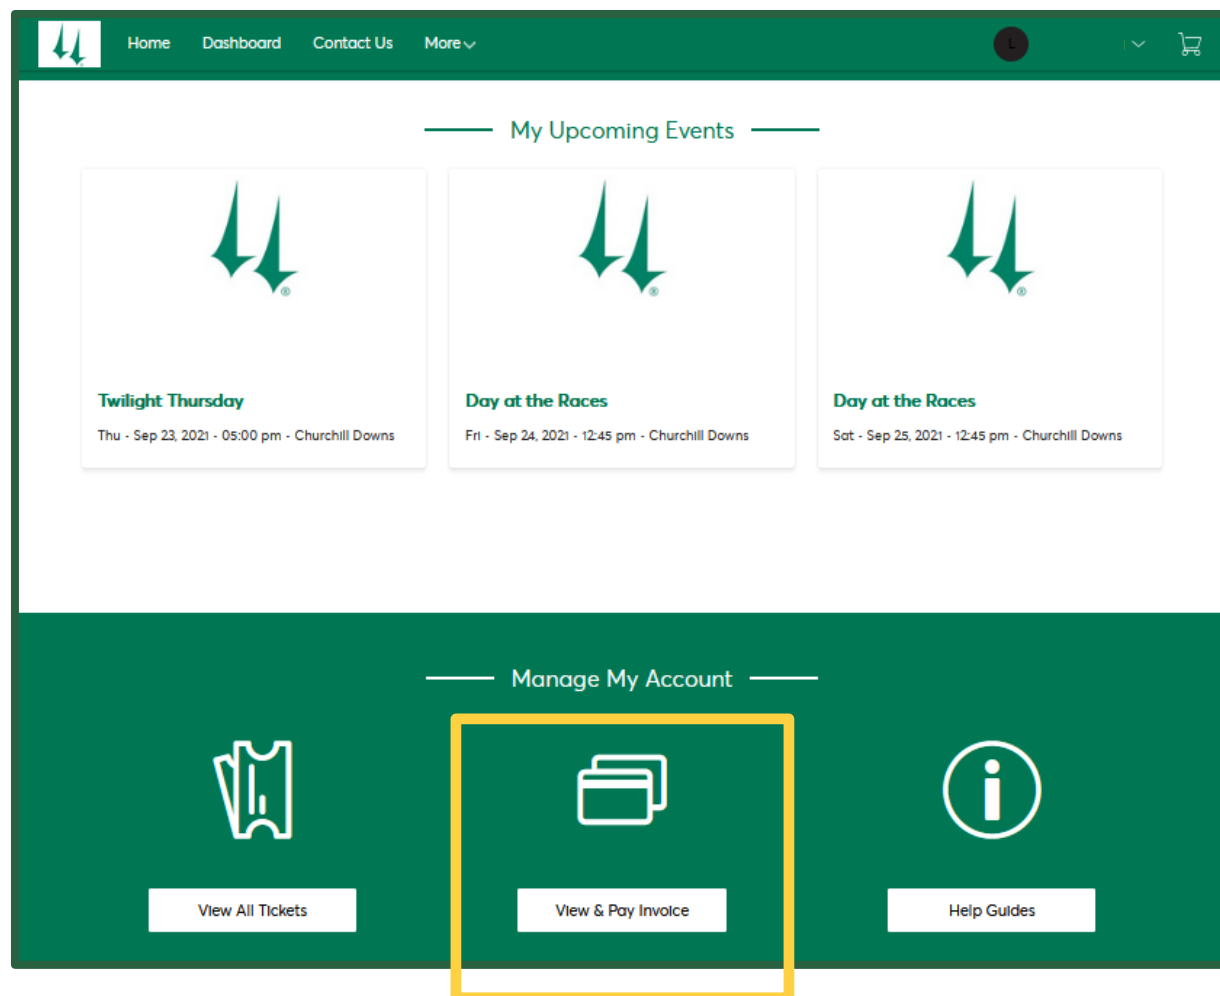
Home Dashboard Contact Us More

L

My Upcoming Events

Twilight Thursday
Thu - Sep 23, 2021 - 05:00 pm - Churchill Downs

Day at the Races
Fri - Sep 24, 2021 - 12:45 pm - Churchill Downs

Day at the Races
Sat - Sep 25, 2021 - 12:45 pm - Churchill Downs

Manage My Account

View All Tickets

View & Pay Invoice

Help Guides